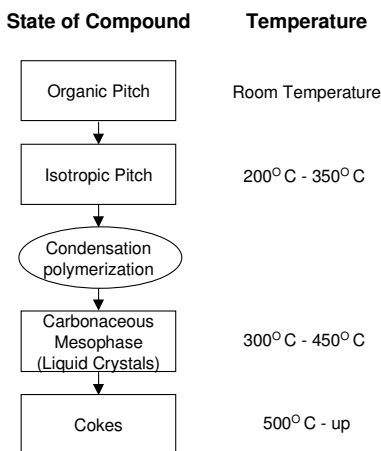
State of Compound Temperature

Organic Pitch Room Temperature

Isotropic Pitch $200^{O}$ C - $350^{O}$ C

Condensation polymerization

Carbonaceous Mesophase (Liquid Crystals) $300^{O}$ C - $450^{O}$ C

Cokes $500^{O}$ C - up